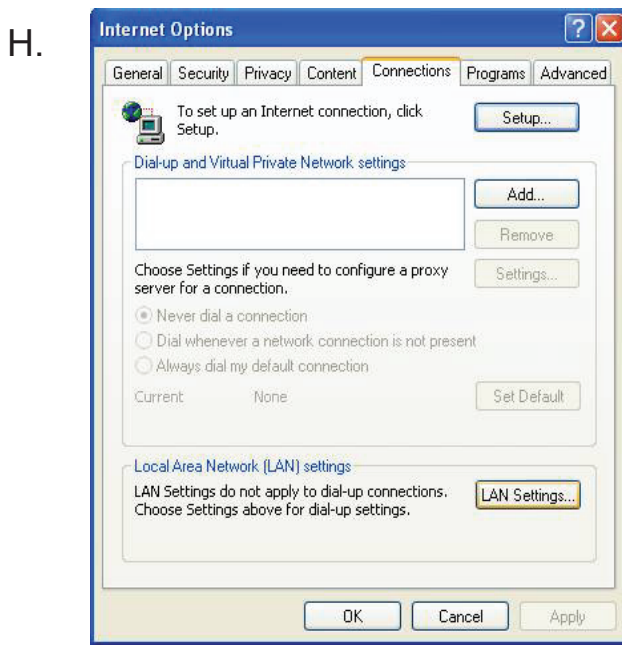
H.

Internet Options

?

X

General | Security | Privacy | Content | Connections | Programs | Advanced

To set up an Internet connection, click Setup.

Setup...

Dial-up and Virtual Private Network settings

Add...

Remove

Choose Settings if you need to configure a proxy server for a connection.

Settings...

Never dial a connection

Dial whenever a network connection is not present

Always dial my default connection

Current None

Set Default

Local Area Network (LAN) settings

LAN Settings do not apply to dial-up connections. Choose Settings above for dial-up settings.

LAN Settings...

OK

Cancel

Apply